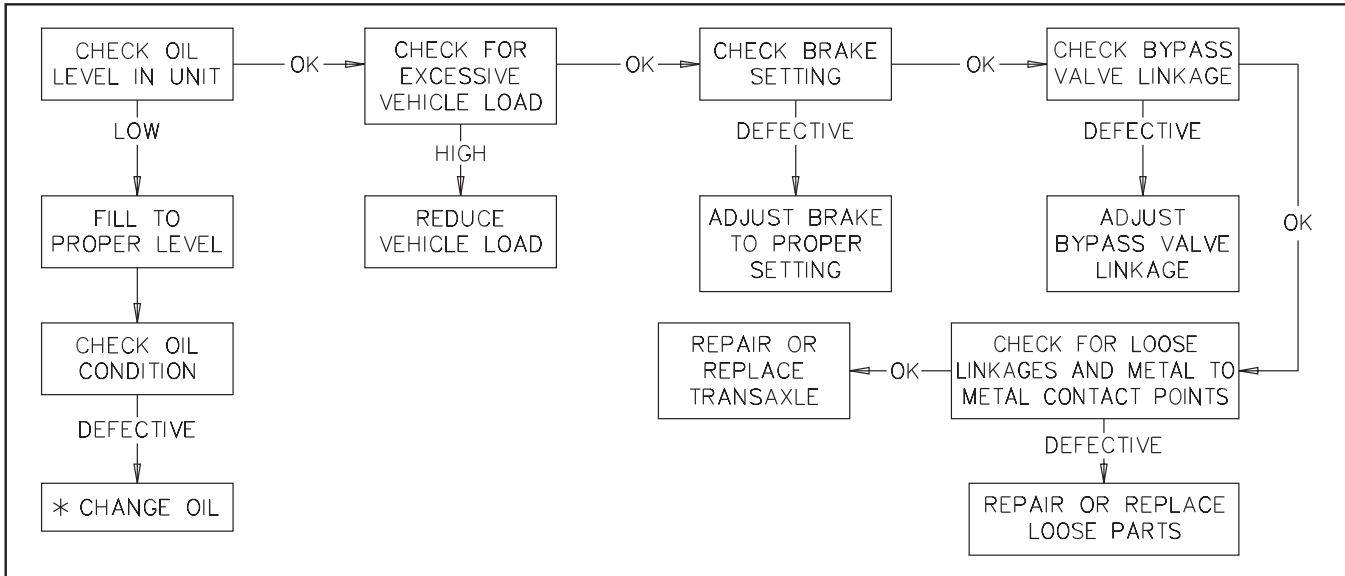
CHECK OIL LEVEL IN UNIT

OK

CHECK FOR EXCESSIVE VEHICLE LOAD

OK

CHECK BRAKE SETTING

OK

CHECK BYPASS VALVE LINKAGE

LOW

FILL TO PROPER LEVEL

CHECK OIL CONDITION

DEFECTIVE

* CHANGE OIL

HIGH

REDUCE VEHICLE LOAD

DEFECTIVE

ADJUST BRAKE TO PROPER SETTING

DEFECTIVE

ADJUST BYPASS VALVE LINKAGE

OK

CHECK FOR LOOSE LINKAGES AND METAL TO METAL CONTACT POINTS

OK

REPAIR OR REPLACE TRANSAXLE

DEFECTIVE

REPAIR OR REPLACE LOOSE PARTS